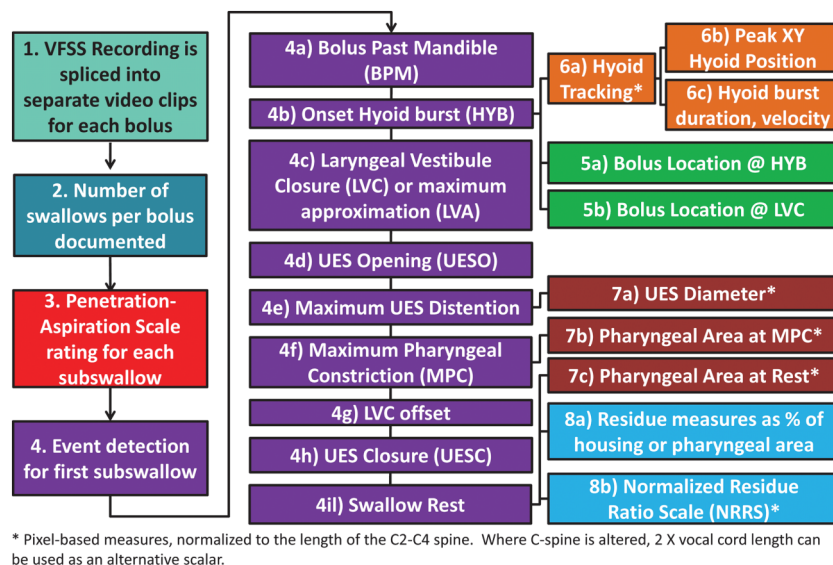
1. VFSS Recording is spliced into separate video clips for each bolus

2. Number of swallows per bolus documented

3. Penetration-Aspiration Scale rating for each subswallow

4. Event detection for first subswallow

4a) Bolus Past Mandible (BPM)

4b) Onset Hyoid burst (HYB)

4c) Laryngeal Vestibule Closure (LVC) or maximum approximation (LVA)

4d) UES Opening (UESO)

4e) Maximum UES Distention

4f) Maximum Pharyngeal Constriction (MPC)

4g) LVC offset

4h) UES Closure (UESC)

4il) Swallow Rest

6a) Hyoid Tracking*

6b) Peak XY Hyoid Position

6c) Hyoid burst duration, velocity

5a) Bolus Location @ HYB

5b) Bolus Location @ LVC

7a) UES Diameter*

7b) Pharyngeal Area at MPC*

7c) Pharyngeal Area at Rest*

8a) Residue measures as % of housing or pharyngeal area

8b) Normalized Residue Ratio Scale (NRRS)*

* Pixel-based measures, normalized to the length of the C2-C4 spine. Where C-spine is altered, 2 X vocal cord length can be used as an alternative scalar.